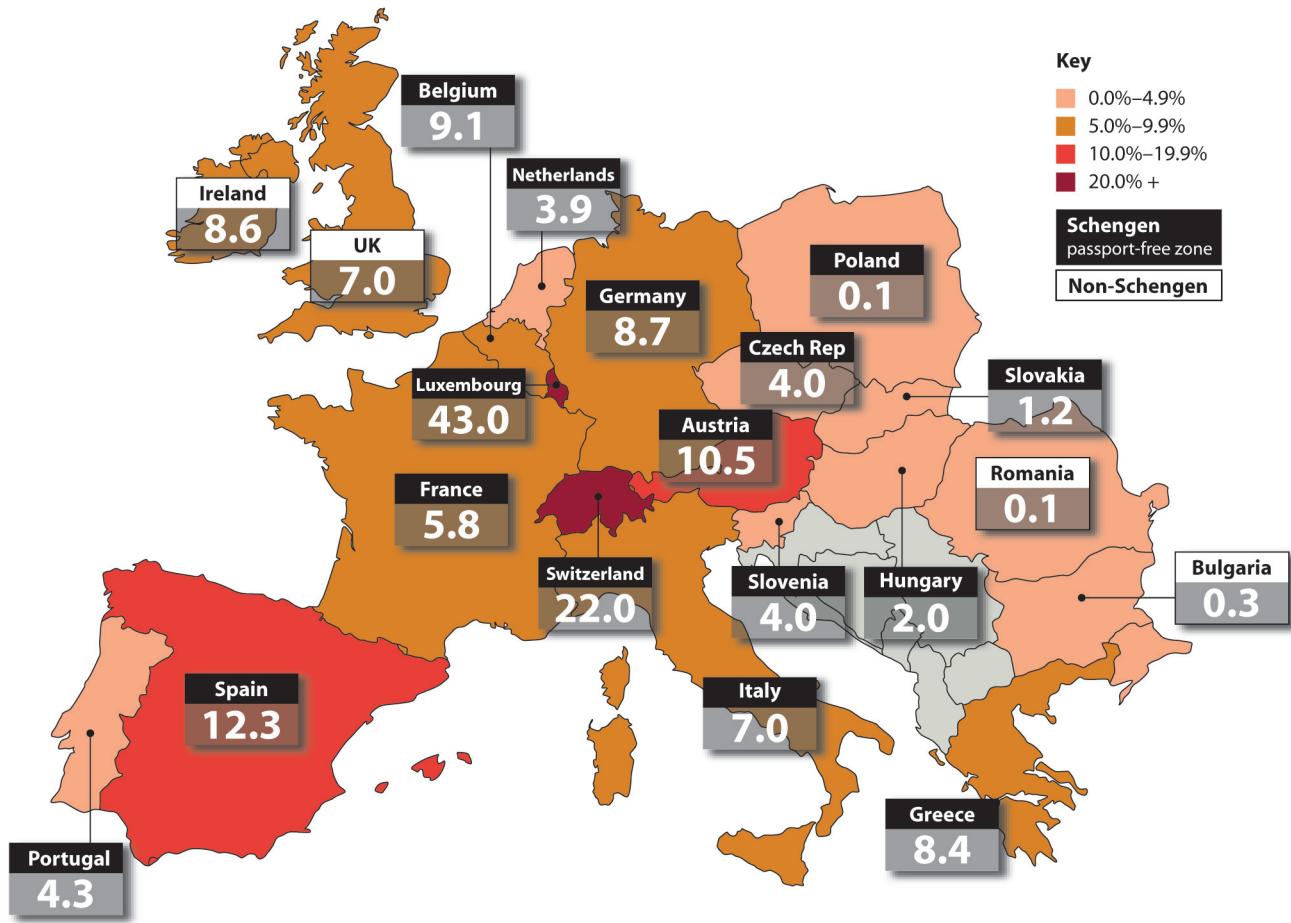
Key
0.0%–4.9%
5.0%–9.9%
10.0%–19.9%
20.0% +
Schengen passport-free zone
Non-Schengen

Belgium 9.1
Ireland 8.6
UK 7.0
Netherlands 3.9
Germany 8.7
Poland 0.1
Czech Rep 4.0
Slovakia 1.2
Luxembourg 43.0
Austria 10.5
Romania 0.1
France 5.8
Switzerland 22.0
Slovenia 4.0
Hungary 2.0
Bulgaria 0.3
Spain 12.3
Italy 7.0
Greece 8.4
Portugal 4.3